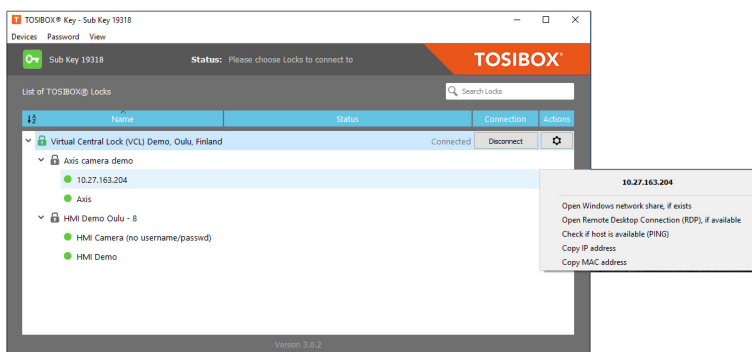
TOSIBOX® Key - Sub Key 19318

Devices Password View

Sub Key 19318

Status: Please choose Locks to connect to

TOSIBOX®

List of TOSIBOX® Locks

Search Locks

| Name | Status | Connection | Actions |
|---|---|---|---|
| Virtual Central Lock (VCL) Demo, Oulu, Finland | Connected | Disconnect | |

Axis camera demo

10.27.163.204

Axis

HMI Demo Oulu - 8

HMI Camera (no username/passwd)

HMI Demo

10.27.163.204

Open Windows network share, if exists

Open Remote Desktop Connection (RDP), if available

Check if host is available (PING)

Copy IP address

Copy MAC address

Version 3.0.2